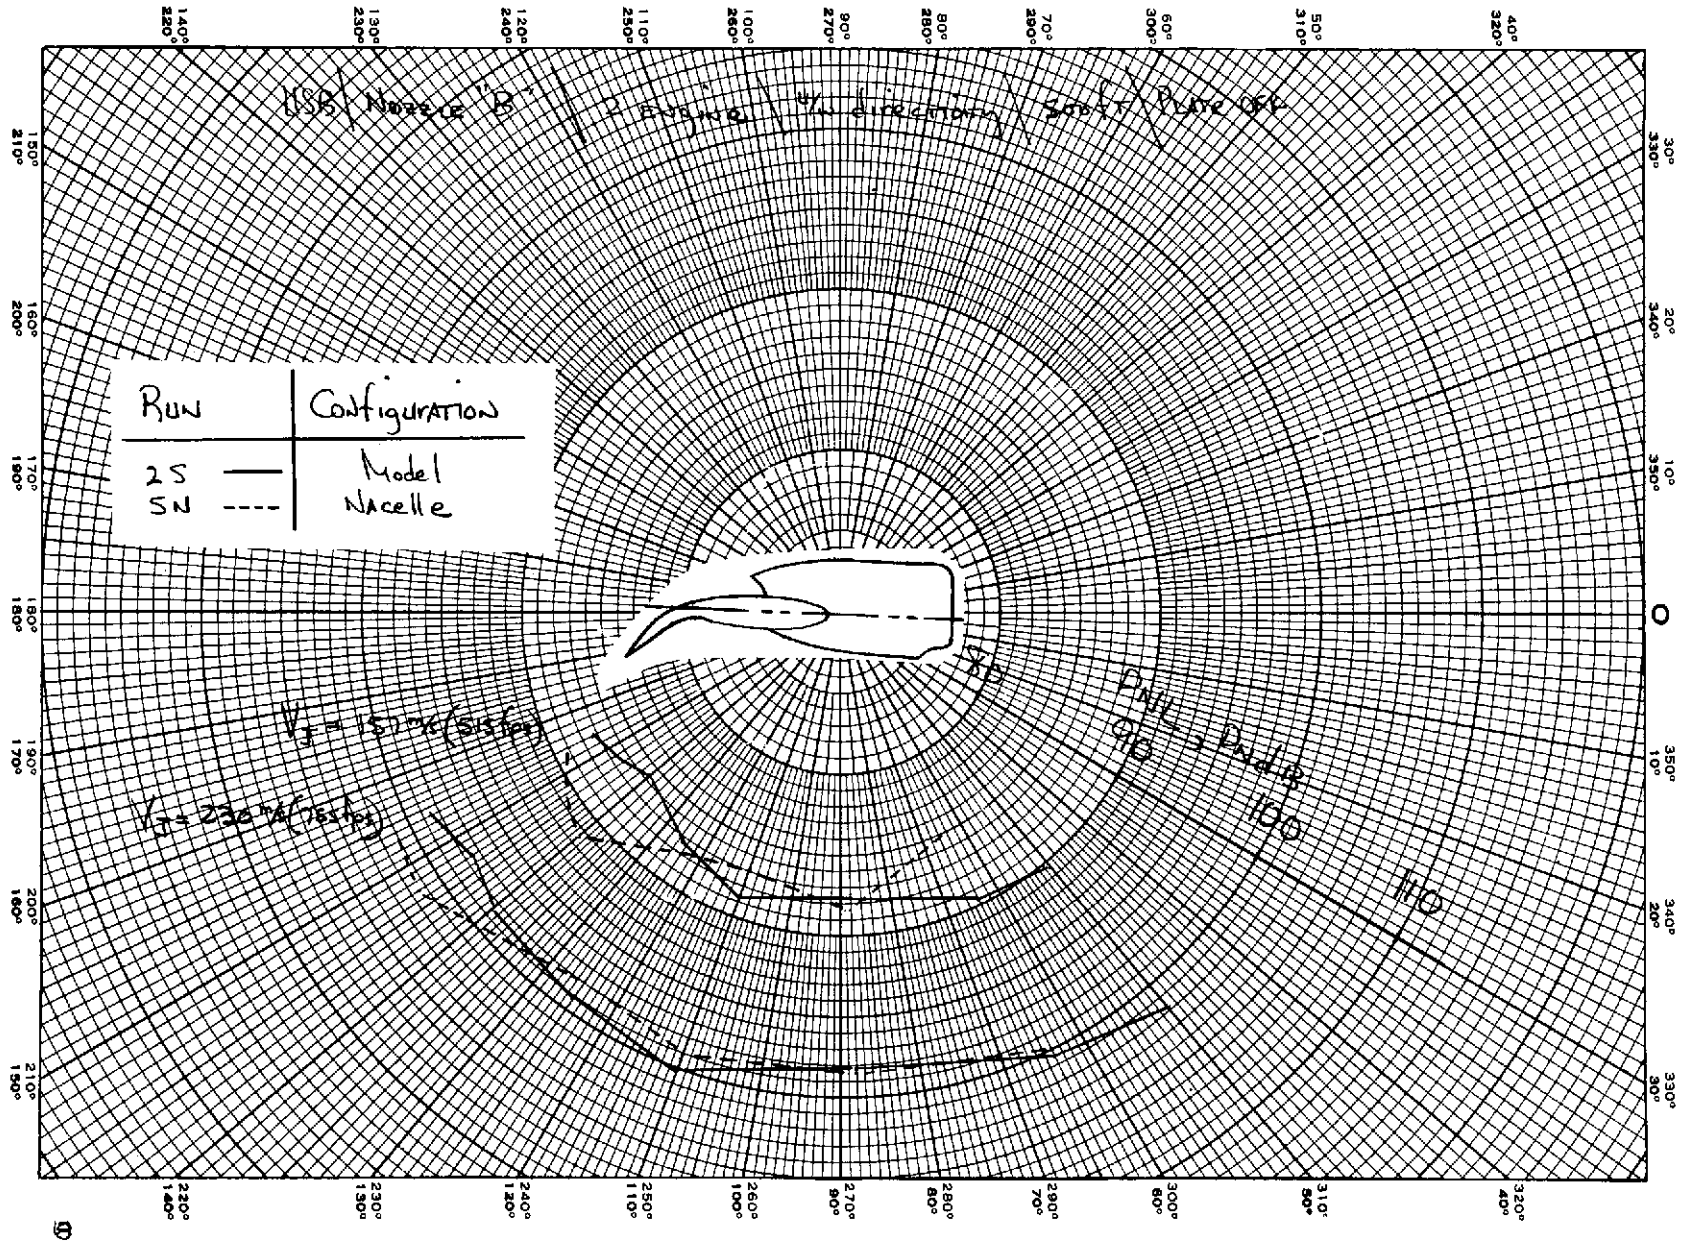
140° 220°
130° 230°
120° 240°
110° 250°
100° 260°
90° 270°
80° 280°
70° 290°
60° 300°
50° 310°
40° 320°

USB \ Nozzle "B" \ 2 engine \ 1/4 direction \ 500 ft \ Plate off

150° 210°
160° 200°
170° 190°
180° 180°
190° 170°
200° 160°
210° 150°

30° 330°
20° 340°
10° 350°
0
350° 10°
340° 20°
330° 30°

| Run | Configuration |
|---|---|
| 25 —— | Model |
| 5N ---- | Nacelle |

XD

PNL, PNdB

90

100

110

$V_J = 157$ m/s (515 fps)

$V_J = 230$ m/s (755 fps)

220° 140°
230° 130°
240° 120°
250° 110°
260° 100°
270° 90°
280° 80°
290° 70°
300° 60°
310° 50°
320° 40°

Ф